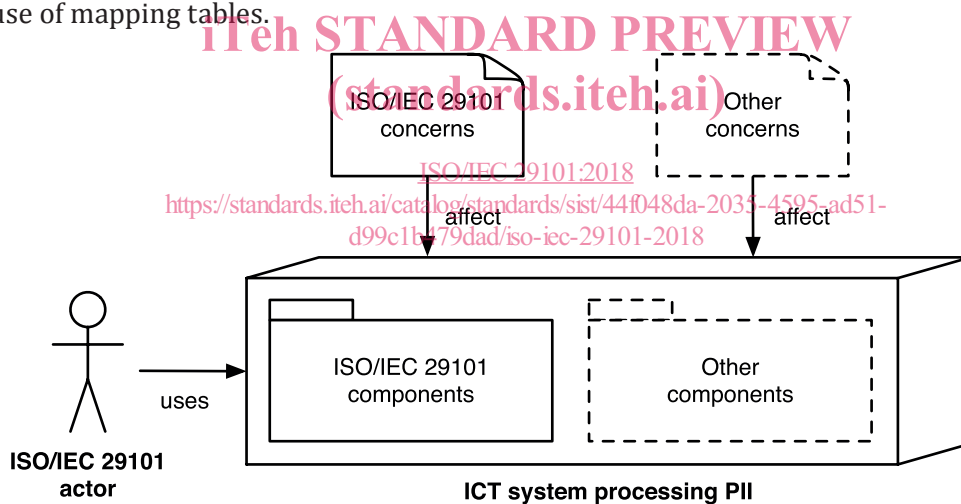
use of mapping tables.

iTeh STANDARD PREVIEW
(standards.iteh.ai)

ISO/IEC 29101 concerns

Other concerns

ISO/IEC 29101:2018
https://standards.iteh.ai/catalog/standards/sist/44f048da-2035-4595-ad51-d99c1b479dad/iso-iec-29101-2018

affect

affect

ISO/IEC 29101 components

Other components

uses

ISO/IEC 29101 actor

ICT system processing PII